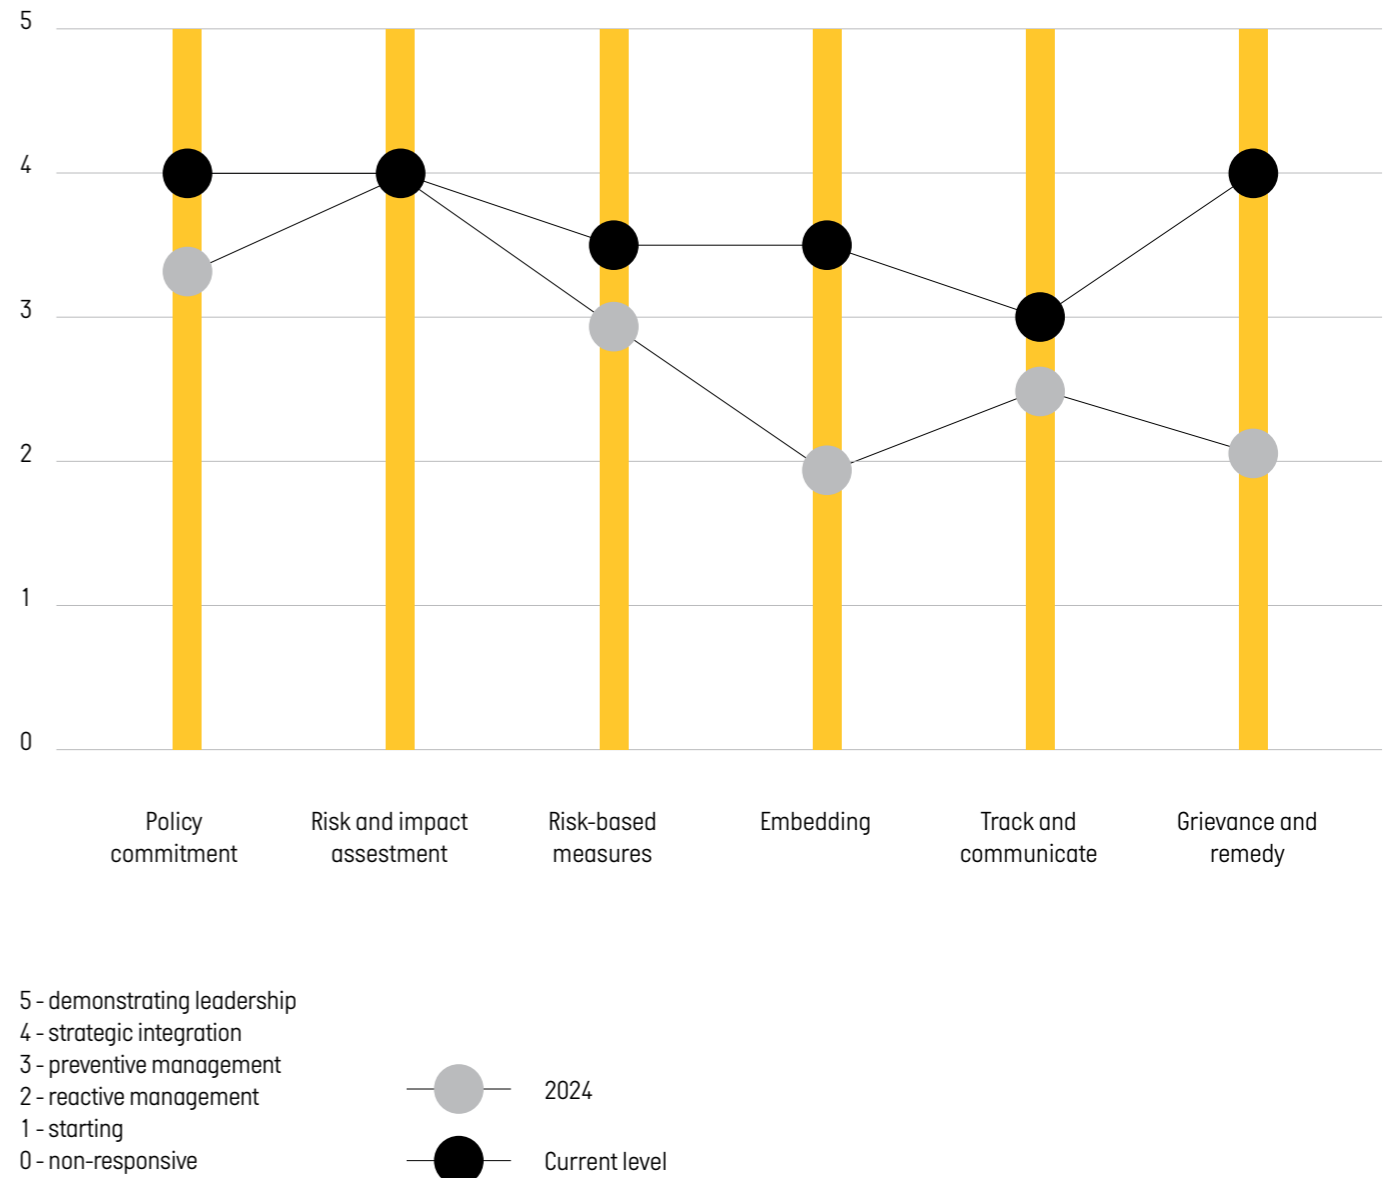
5
4
3
2
1
0

Policy commitment
Risk and impact assessment
Risk-based measures
Embedding
Track and communicate
Grievance and remedy

5 - demonstrating leadership
4 - strategic integration
3 - preventive management
2 - reactive management
1 - starting
0 - non-responsive

2024
Current level